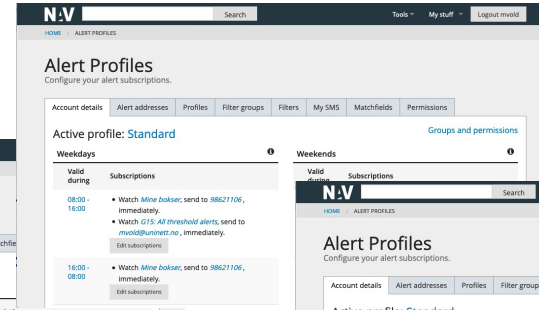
N:V Search Tools My stuff Logout mvold

HOME / ALERT PROFILES

Alert Profiles
Configure your alert subscriptions.

Account details | Alert addresses | Profiles | Filter groups | Filters | My SMS | Matchfields | Permissions

Active profile: Standard

Groups and permissions

Weekdays

| Valid during | Subscriptions |
|---|---|
| 08:00 - 16:00 | • Watch *Mine bokser*, send to *98621106*, immediately. • Watch *G15: All threshold alerts*, send to *mvold@uninett.no*, immediately. Edit subscriptions |
| 16:00 - 08:00 | • Watch *Mine bokser*, send to *98621106*, immediately. Edit subscriptions |

Weekends

| Valid during | Subscriptions |
|---|---|

N:V Search

HOME / ALERT PROFILES

Alert Profiles
Configure your alert subscriptions.

Account details | Alert addresses | Profiles | Filter group

tchfie